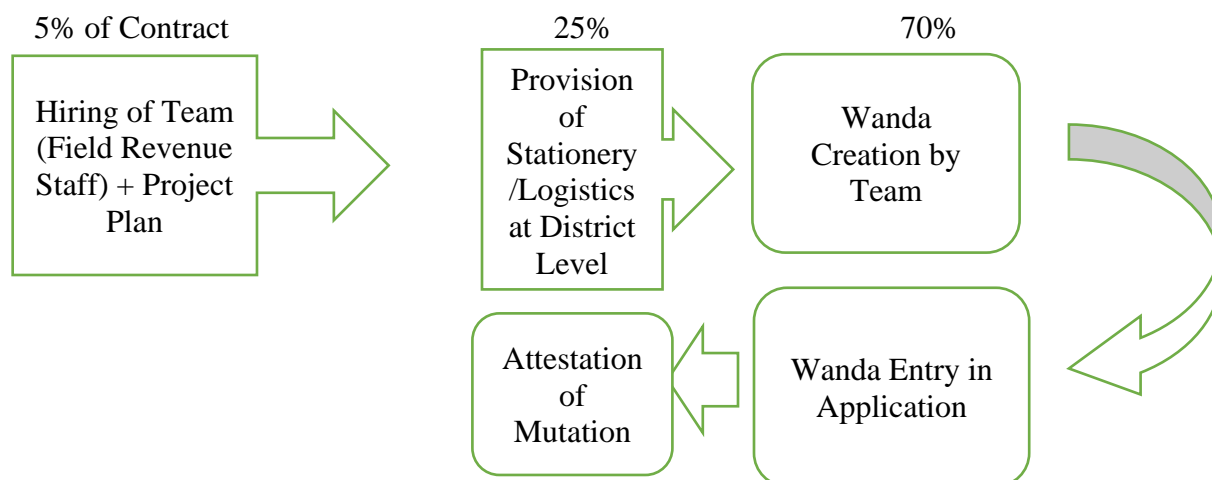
5% of Contract

Hiring of Team (Field Revenue Staff) + Project Plan

25%

Provision of Stationery /Logistics at District Level

70%

Wanda Creation by Team

Wanda Entry in Application

Attestation of Mutation